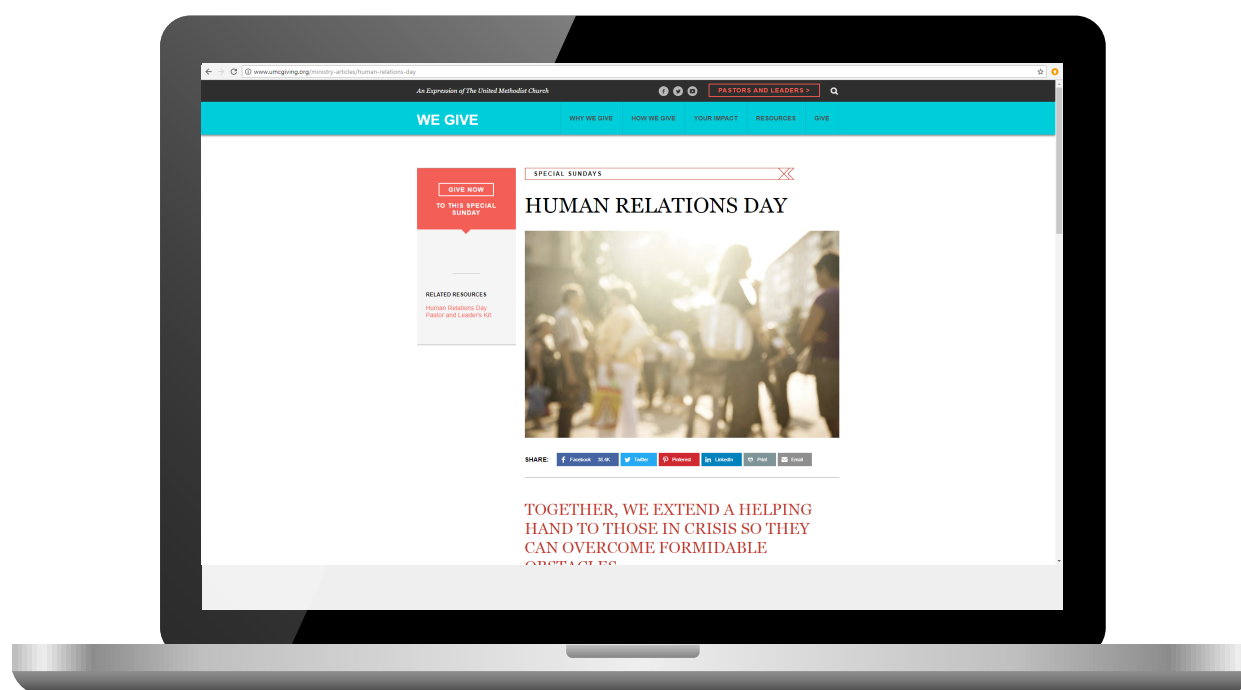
www.umcgiving.org/ministry-articles/human-relations-day

An Expression of The United Methodist Church

PASTORS AND LEADERS >

WE GIVE

WHY WE GIVE | HOW WE GIVE | YOUR IMPACT | RESOURCES | GIVE

GIVE NOW

TO THIS SPECIAL SUNDAY

RELATED RESOURCES

Human Relations Day Pastor and Leader's Kit

SPECIAL SUNDAYS

HUMAN RELATIONS DAY

SHARE: Facebook 58.4K Twitter Pinterest LinkedIn Print Email

TOGETHER, WE EXTEND A HELPING HAND TO THOSE IN CRISIS SO THEY CAN OVERCOME FORMIDABLE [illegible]